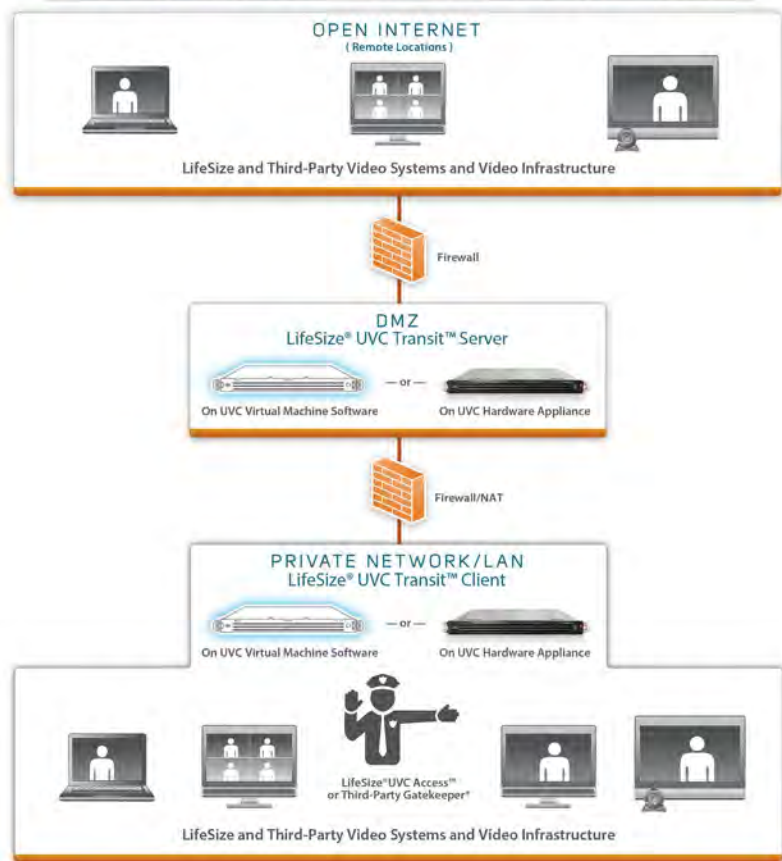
OPEN INTERNET
( Remote Locations )

LifeSize and Third-Party Video Systems and Video Infrastructure

Firewall

DMZ
LifeSize® UVC Transit™ Server

— or —

On UVC Virtual Machine Software

On UVC Hardware Appliance

Firewall/NAT

PRIVATE NETWORK/LAN
LifeSize® UVC Transit™ Client

— or —

On UVC Virtual Machine Software

On UVC Hardware Appliance

LifeSize® UVC Access™ or Third-Party Gatekeeper*

LifeSize and Third-Party Video Systems and Video Infrastructure